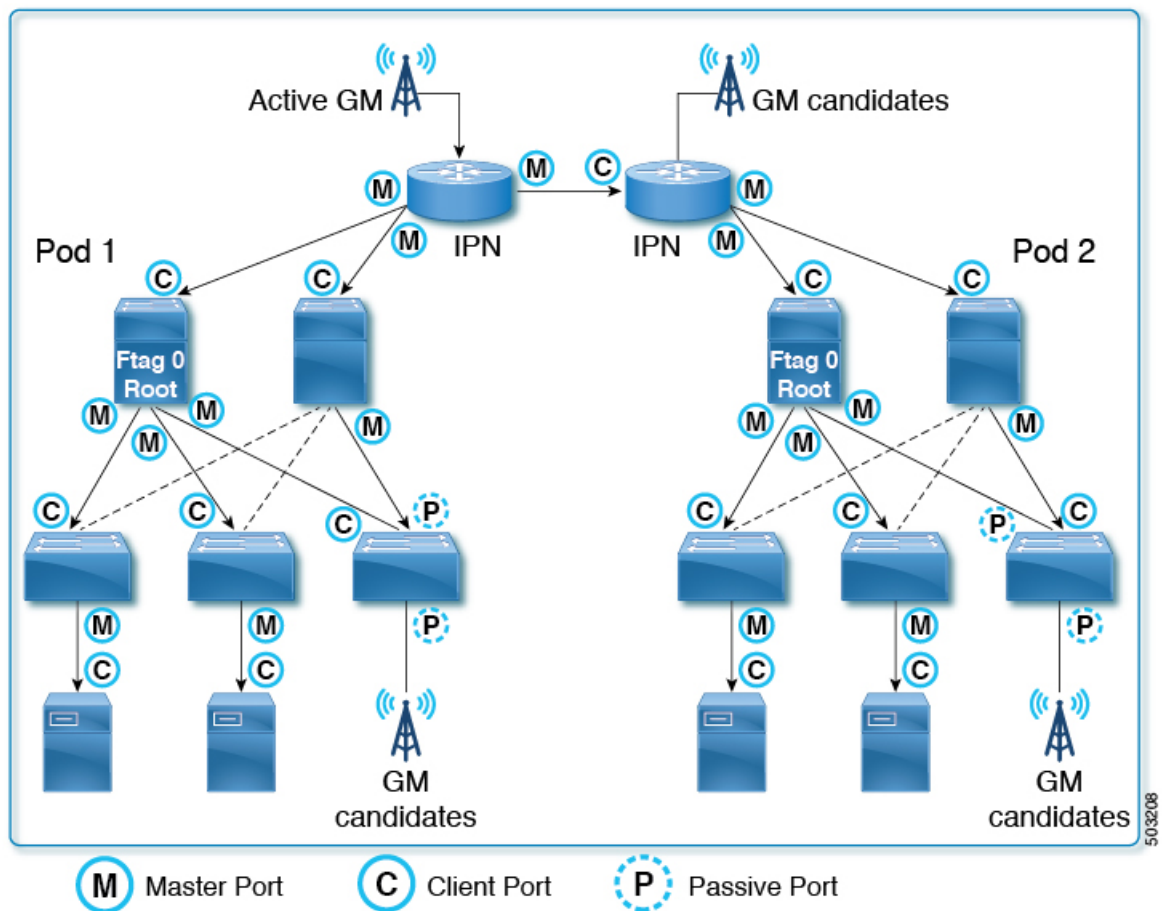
Active GM

GM candidates

M M C M

M IPN IPN M

Pod 1 Pod 2

C C C C

Ftag 0 Root

Ftag 0 Root

M M M M M M

M M

C C C P C C P C

M M M M

P P

C C C C

GM candidates

GM candidates

503208

M Master Port C Client Port P Passive Port